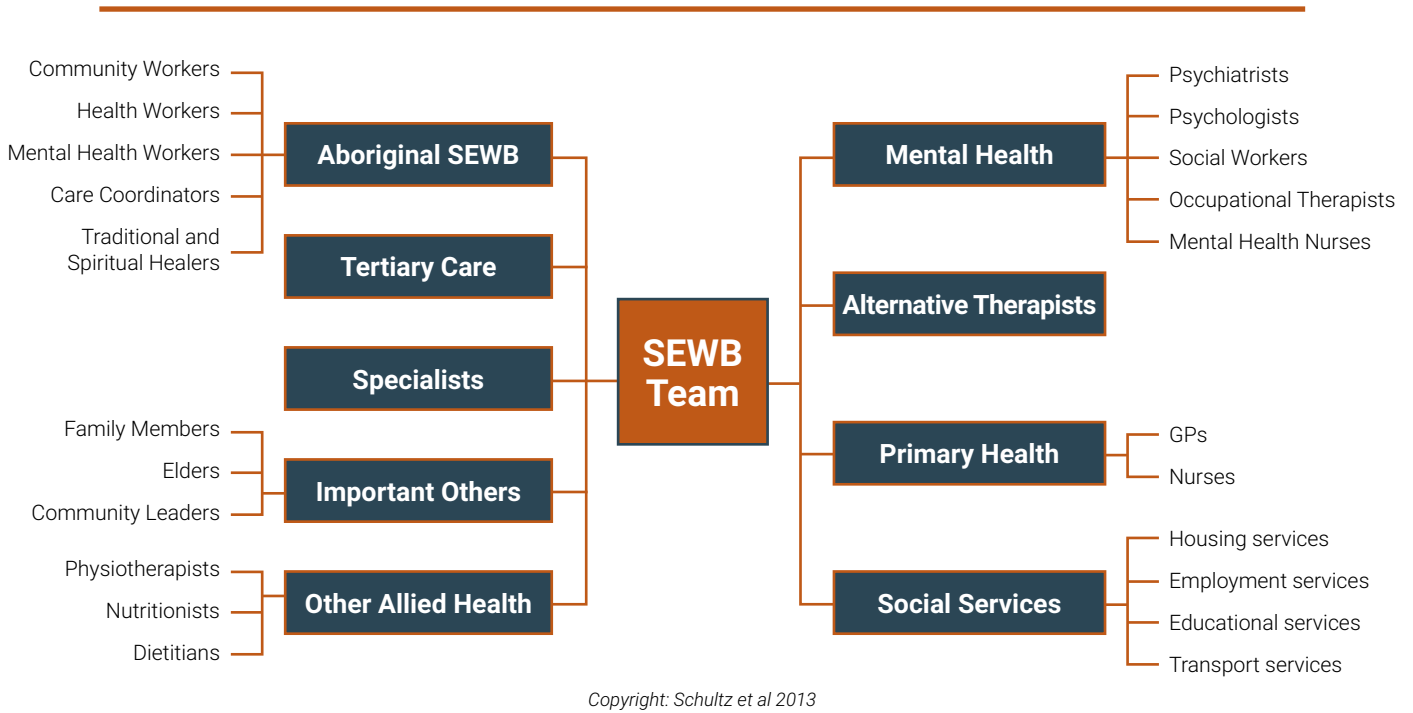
Community Workers
Health Workers
Mental Health Workers
Care Coordinators
Traditional and Spiritual Healers

Aboriginal SEWB

Tertiary Care

Specialists

Family Members
Elders
Community Leaders

Important Others

Physiotherapists
Nutritionists
Dietitians

Other Allied Health

SEWB Team

Mental Health

Psychiatrists
Psychologists
Social Workers
Occupational Therapists
Mental Health Nurses

Alternative Therapists

Primary Health

GPs
Nurses

Social Services

Housing services
Employment services
Educational services
Transport services

Copyright: Schultz et al 2013